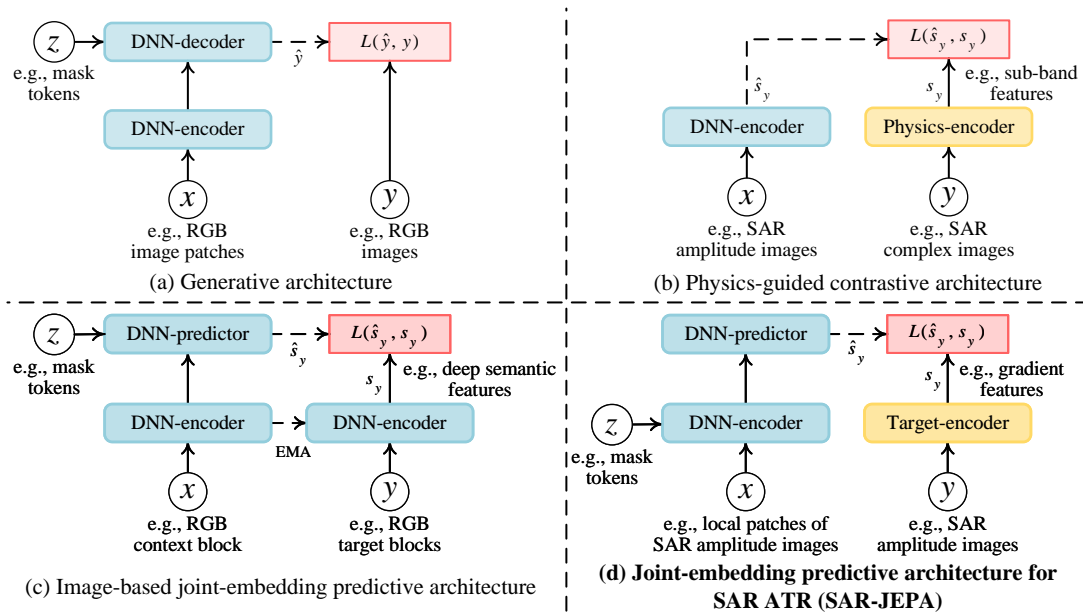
$z$
e.g., mask tokens
DNN-decoder
$\hat{y}$
$L(\hat{y}, y)$
DNN-encoder
$x$
e.g., RGB image patches
$y$
e.g., RGB images
(a) Generative architecture

$L(\hat{s}_y, s_y)$
$\hat{s}_y$
$s_y$
e.g., sub-band features
DNN-encoder
Physics-encoder
$x$
e.g., SAR amplitude images
$y$
e.g., SAR complex images
(b) Physics-guided contrastive architecture

$z$
e.g., mask tokens
DNN-predictor
$\hat{s}_y$
$L(\hat{s}_y, s_y)$
$s_y$
e.g., deep semantic features
DNN-encoder
EMA
DNN-encoder
$x$
e.g., RGB context block
$y$
e.g., RGB target blocks
(c) Image-based joint-embedding predictive architecture

DNN-predictor
$\hat{s}_y$
$L(\hat{s}_y, s_y)$
$s_y$
e.g., gradient features
$z$
e.g., mask tokens
DNN-encoder
Target-encoder
$x$
e.g., local patches of SAR amplitude images
$y$
e.g., SAR amplitude images
(d) Joint-embedding predictive architecture for SAR ATR (SAR-JEPA)